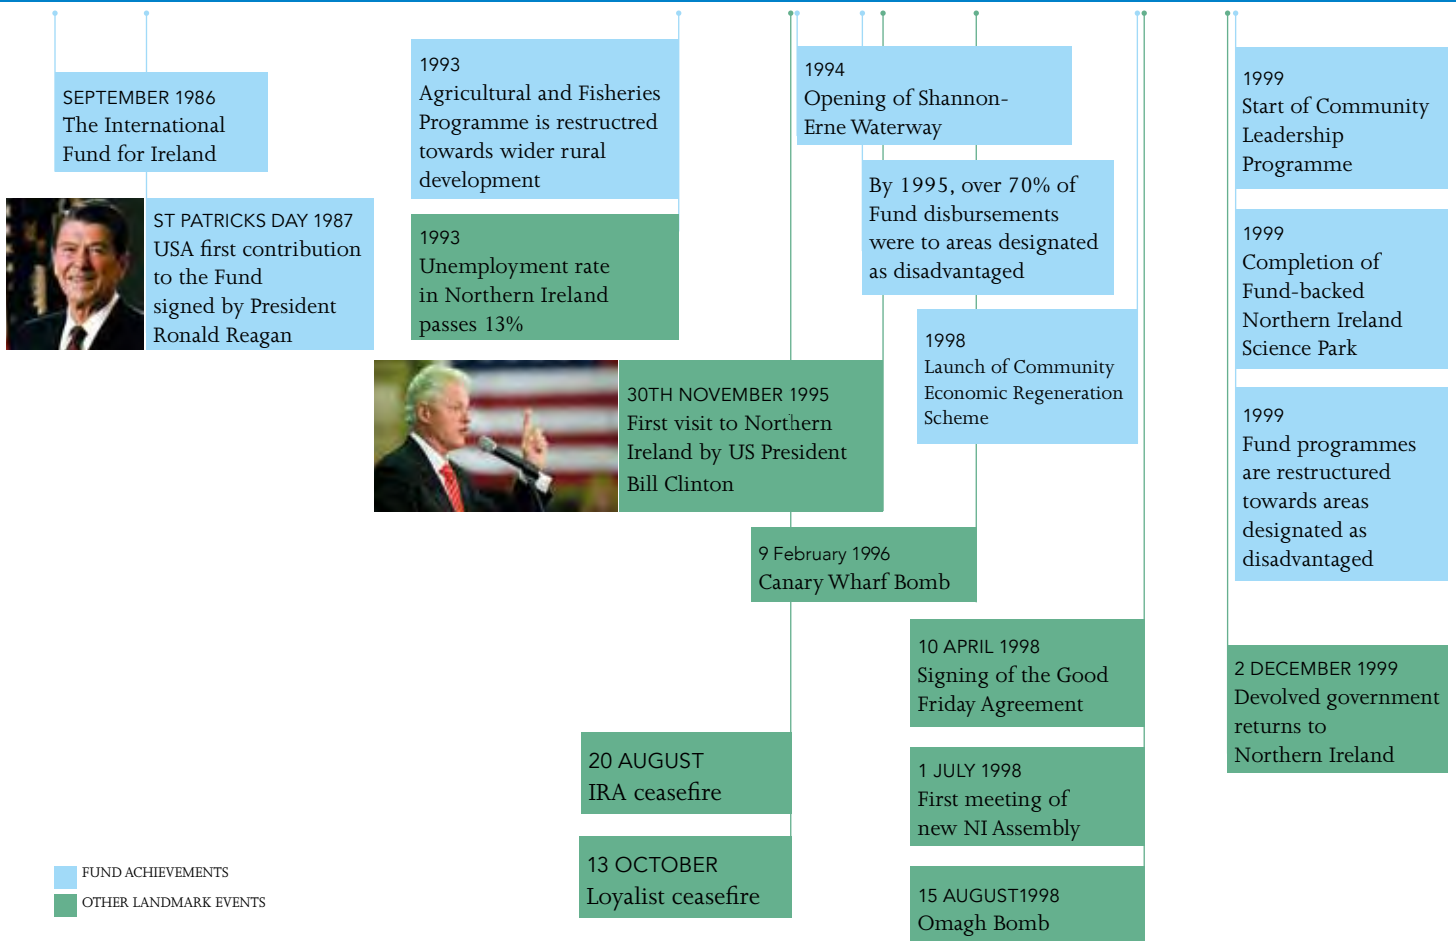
SEPTEMBER 1986
The International Fund for Ireland

ST PATRICKS DAY 1987
USA first contribution to the Fund signed by President Ronald Reagan

1993
Agricultural and Fisheries Programme is restructred towards wider rural development

1993
Unemployment rate in Northern Ireland passes 13%

30TH NOVEMBER 1995
First visit to Northern Ireland by US President Bill Clinton

20 AUGUST
IRA ceasefire

13 OCTOBER
Loyalist ceasefire

1994
Opening of Shannon-Erne Waterway

By 1995, over 70% of Fund disbursements were to areas designated as disadvantaged

1998
Launch of Community Economic Regeneration Scheme

9 February 1996
Canary Wharf Bomb

10 APRIL 1998
Signing of the Good Friday Agreement

1 JULY 1998
First meeting of new NI Assembly

15 AUGUST1998
Omagh Bomb

1999
Start of Community Leadership Programme

1999
Completion of Fund-backed Northern Ireland Science Park

1999
Fund programmes are restructured towards areas designated as disadvantaged

2 DECEMBER 1999
Devolved government returns to Northern Ireland

FUND ACHIEVEMENTS
OTHER LANDMARK EVENTS